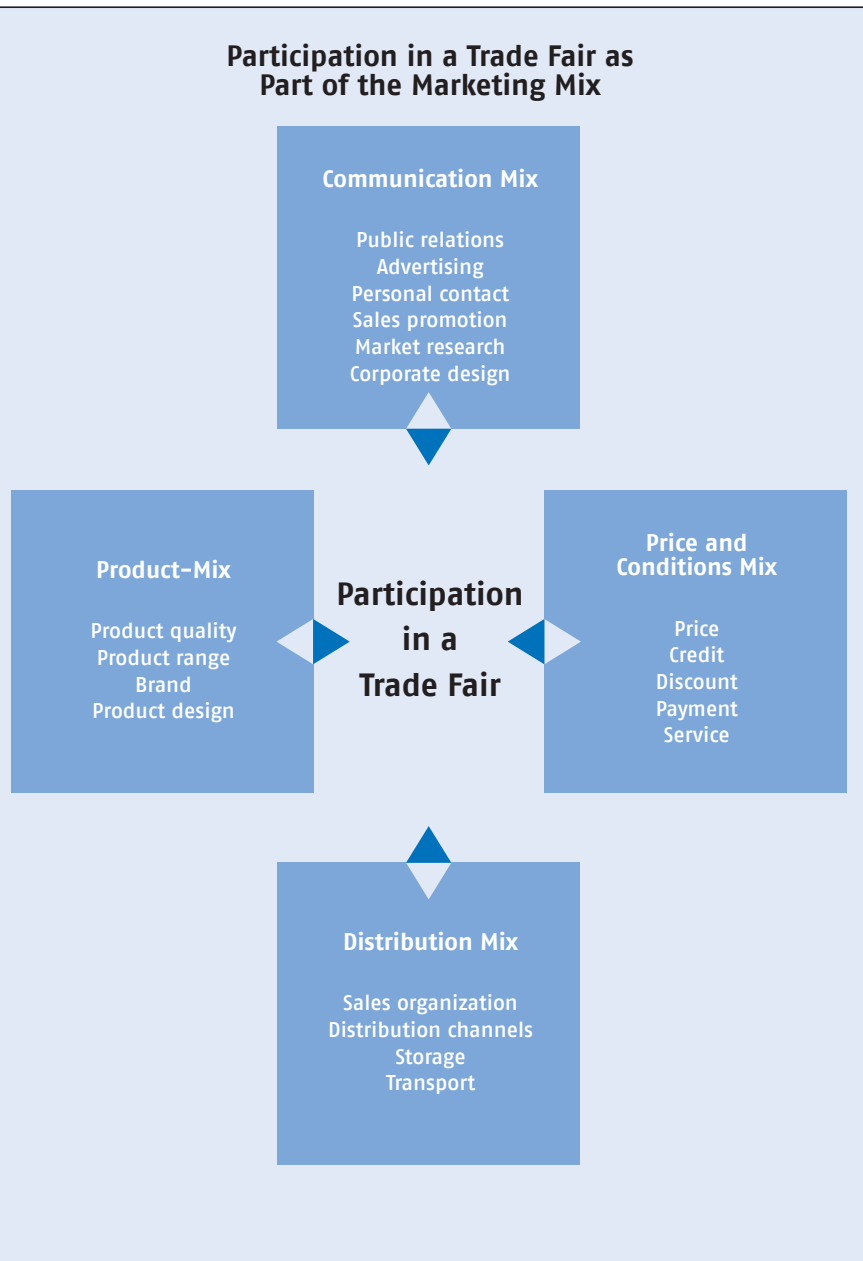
Participation in a Trade Fair as Part of the Marketing Mix

Communication Mix

Public relations
Advertising
Personal contact
Sales promotion
Market research
Corporate design

Product-Mix

Product quality
Product range
Brand
Product design

Participation in a Trade Fair

Price and Conditions Mix

Price
Credit
Discount
Payment
Service

Distribution Mix

Sales organization
Distribution channels
Storage
Transport